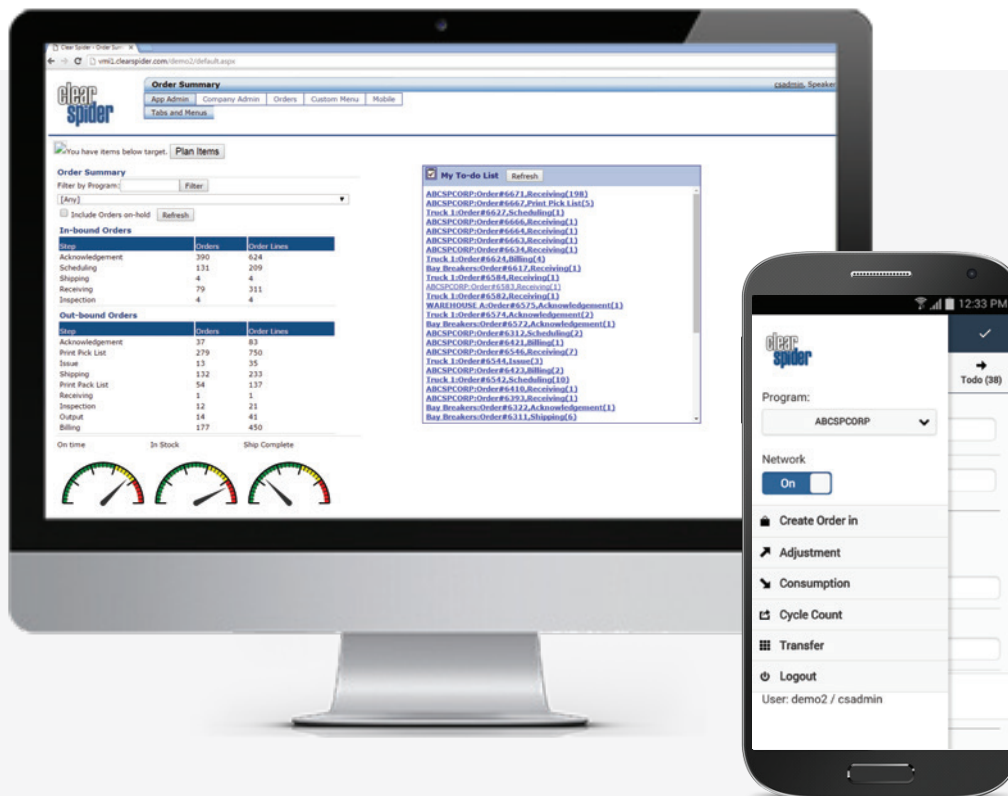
Clear Spider - Order Sum ×

vmi1.clearspider.com/demo2/default.aspx

clear spider

Order Summary

App Admin | Company Admin | Orders | Custom Menu | Mobile

Tabs and Menus

csadmin, Speaker

You have items below target. Plan Items

Order Summary

Filter by Program: Filter

[Any]

Include Orders on-hold Refresh

In-bound Orders

| Step | Orders | Order Lines |
|---|---|---|
| Acknowledgement | 390 | 624 |
| Scheduling | 131 | 209 |
| Shipping | 4 | 4 |
| Receiving | 79 | 311 |
| Inspection | 4 | 4 |

Out-bound Orders

| Step | Orders | Order Lines |
|---|---|---|
| Acknowledgement | 37 | 83 |
| Print Pick List | 279 | 750 |
| Issue | 13 | 35 |
| Shipping | 132 | 233 |
| Print Pack List | 54 | 137 |
| Receiving | 1 | 1 |
| Inspection | 12 | 21 |
| Output | 14 | 41 |
| Billing | 177 | 450 |

On time In Stock Ship Complete

My To-do List Refresh

ABCSPCORP:Order#6671,Receiving(198)
ABCSPCORP:Order#6667,Print Pick List(5)
Truck 1:Order#6627,Scheduling(1)
ABCSPCORP:Order#6666,Receiving(1)
ABCSPCORP:Order#6664,Receiving(1)
ABCSPCORP:Order#6663,Receiving(1)
ABCSPCORP:Order#6634,Receiving(1)
Truck 1:Order#6624,Billing(4)
Bay Breakers:Order#6617,Receiving(1)
Truck 1:Order#6584,Receiving(1)
ABCSPCORP:Order#6583,Receiving(1)
Truck 1:Order#6582,Receiving(1)
WAREHOUSE A:Order#6575,Acknowledgement(1)
Truck 1:Order#6574,Acknowledgement(2)
Bay Breakers:Order#6572,Acknowledgement(1)
ABCSPCORP:Order#6312,Scheduling(2)
ABCSPCORP:Order#6421,Billing(1)
ABCSPCORP:Order#6546,Receiving(7)
Truck 1:Order#6544,Issue(3)
ABCSPCORP:Order#6423,Billing(2)
Truck 1:Order#6542,Scheduling(10)
ABCSPCORP:Order#6410,Receiving(1)
ABCSPCORP:Order#6393,Receiving(1)
Bay Breakers:Order#6322,Acknowledgement(1)
Bay Breakers:Order#6311,Shipping(6)

12:33 PM

clear spider

Todo (38)

Program:

ABCSPCORP

Network

On

Create Order in

Adjustment

Consumption

Cycle Count

Transfer

Logout

User: demo2 / csadmin